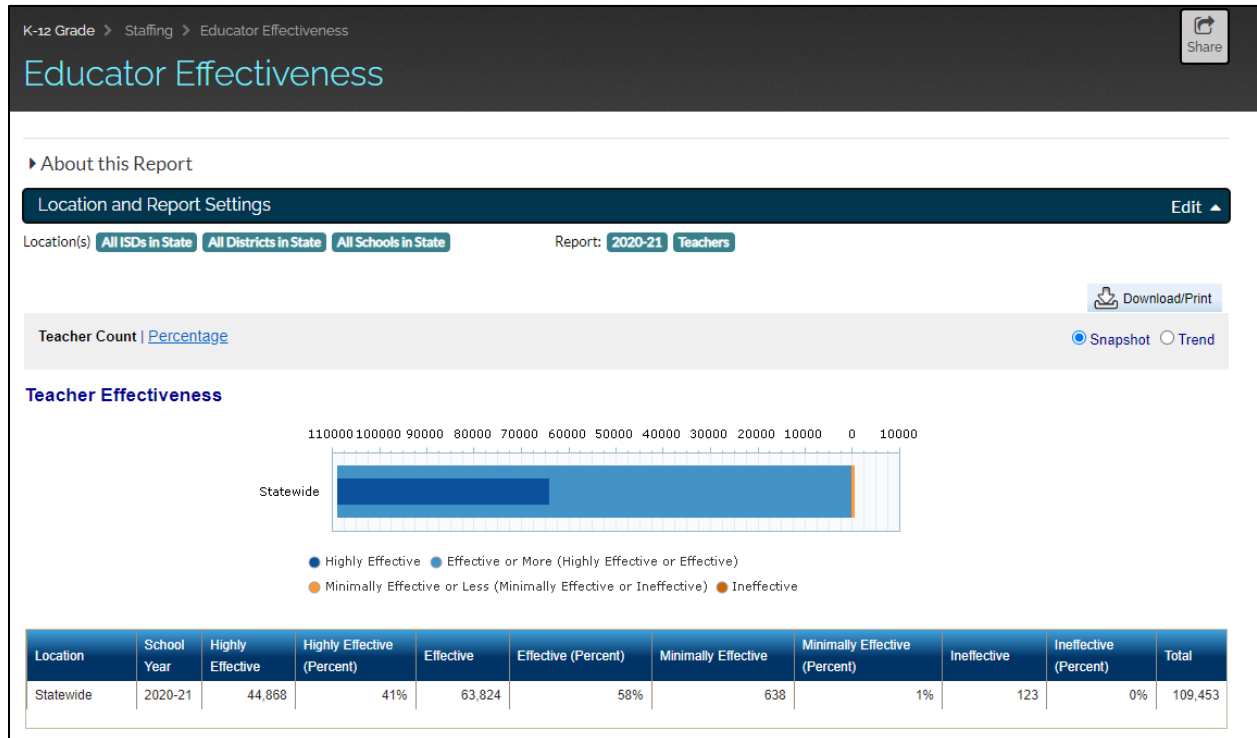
K-12 Grade > Staffing > Educator Effectiveness

Educator Effectiveness

Share

About this Report

Location and Report Settings

Edit

Location(s) All ISDs in State All Districts in State All Schools in State

Report: 2020-21 Teachers

Download/Print

Teacher Count | Percentage

Snapshot Trend

Teacher Effectiveness

110000 100000 90000 80000 70000 60000 50000 40000 30000 20000 10000 0 10000

Statewide

Highly Effective Effective or More (Highly Effective or Effective)
Minimally Effective or Less (Minimally Effective or Ineffective) Ineffective

| Location | School Year | Highly Effective | Highly Effective (Percent) | Effective | Effective (Percent) | Minimally Effective | Minimally Effective (Percent) | Ineffective | Ineffective (Percent) | Total |
|---|---|---|---|---|---|---|---|---|---|---|
| Statewide | 2020-21 | 44,868 | 41% | 63,824 | 58% | 638 | 1% | 123 | 0% | 109,453 |